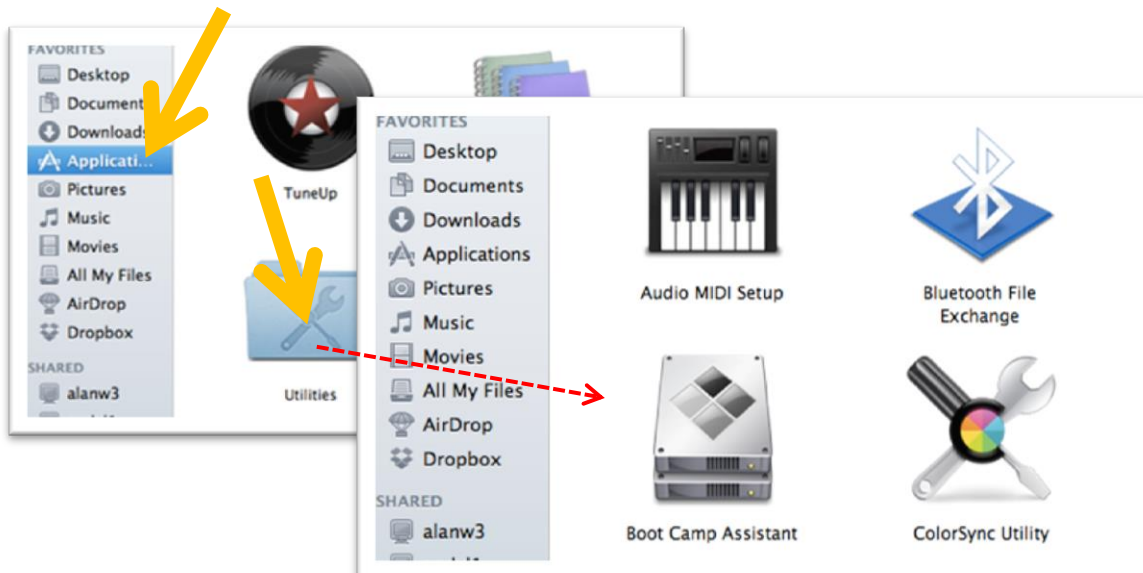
FAVORITES
Desktop
Document
Downloads
Applicati...
Pictures
Music
Movies
All My Files
AirDrop
Dropbox
SHARED
alanw3

TuneUp

Utilities

FAVORITES
Desktop
Documents
Downloads
Applications
Pictures
Music
Movies
All My Files
AirDrop
Dropbox
SHARED
alanw3

Audio MIDI Setup
Bluetooth File Exchange
Boot Camp Assistant
ColorSync Utility